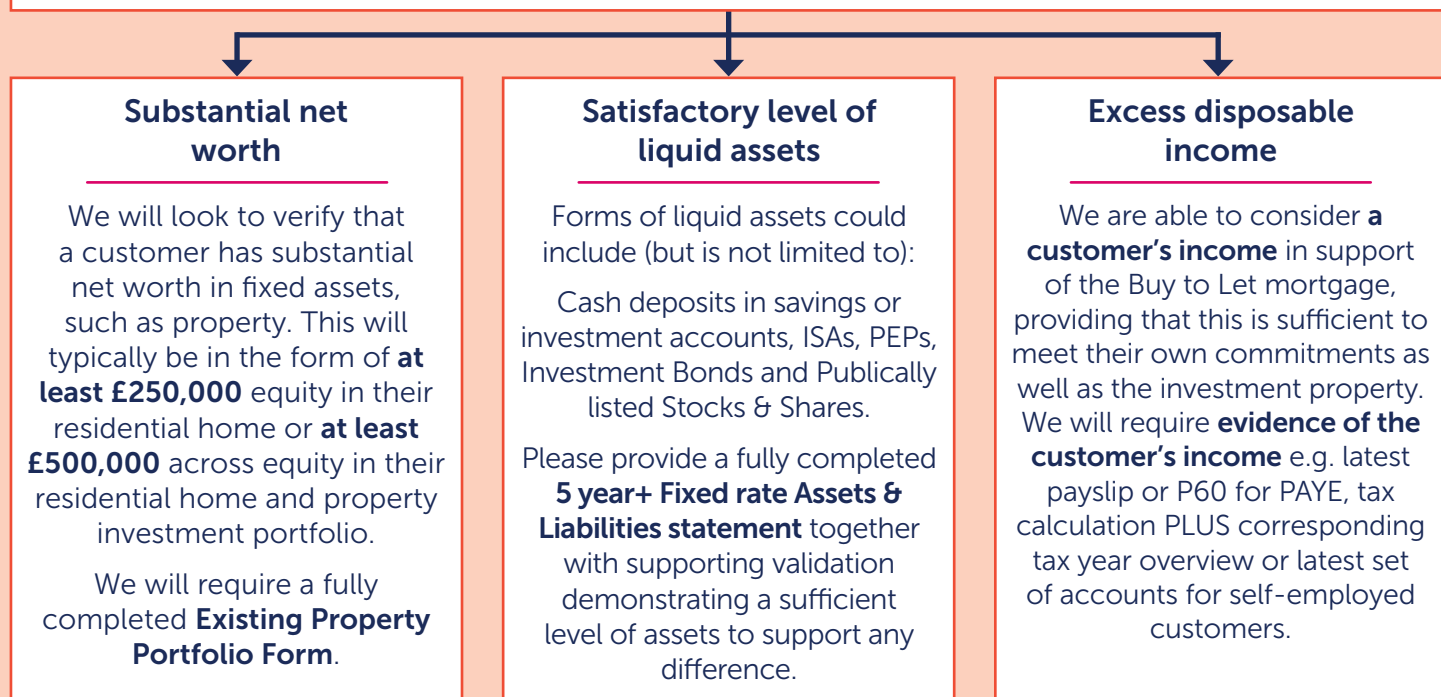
Substantial net worth

We will look to verify that a customer has substantial net worth in fixed assets, such as property. This will typically be in the form of at least £250,000 equity in their residential home or at least £500,000 across equity in their residential home and property investment portfolio.

We will require a fully completed Existing Property Portfolio Form.

Satisfactory level of liquid assets

Forms of liquid assets could include (but is not limited to):

Cash deposits in savings or investment accounts, ISAs, PEPs, Investment Bonds and Publically listed Stocks & Shares.

Please provide a fully completed 5 year+ Fixed rate Assets & Liabilities statement together with supporting validation demonstrating a sufficient level of assets to support any difference.

Excess disposable income

We are able to consider a customer's income in support of the Buy to Let mortgage, providing that this is sufficient to meet their own commitments as well as the investment property. We will require evidence of the customer's income e.g. latest payslip or P60 for PAYE, tax calculation PLUS corresponding tax year overview or latest set of accounts for self-employed customers.